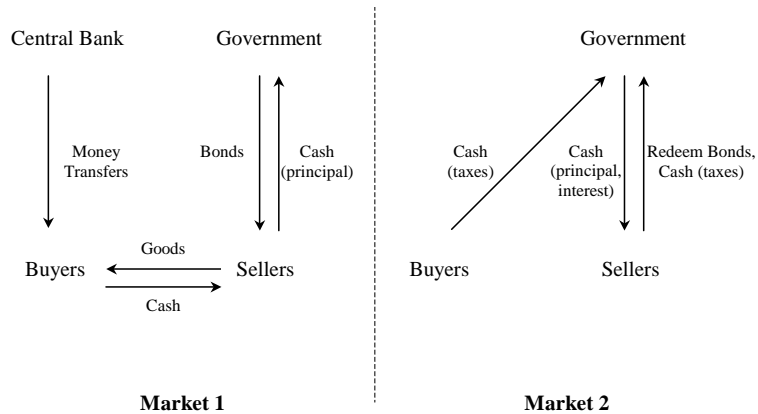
Central Bank

Money Transfers

Government

Bonds

Cash (principal)

Goods

Buyers

Sellers

Cash

Market 1

Government

Cash (taxes)

Cash (principal, interest)

Redeem Bonds, Cash (taxes)

Buyers

Sellers

Market 2